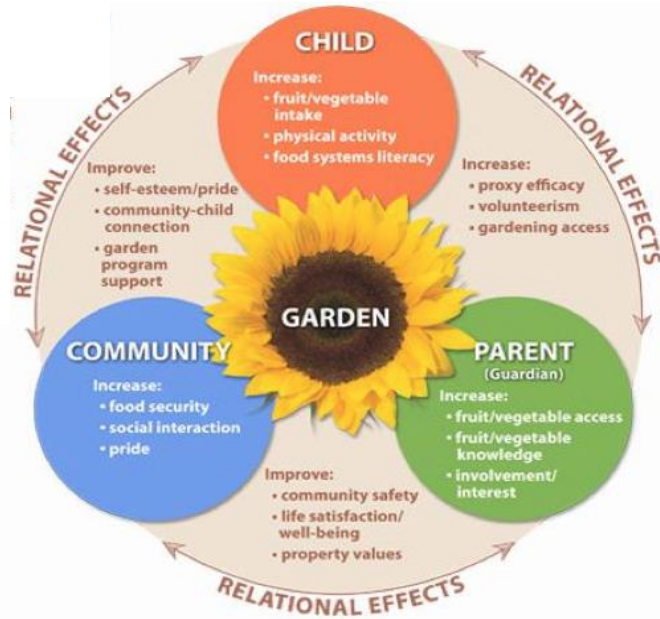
CHILD

Increase:
• fruit/vegetable intake
• physical activity
• food systems literacy

RELATIONAL EFFECTS

RELATIONAL EFFECTS

Improve:
• self-esteem/pride
• community-child connection
• garden program support

Increase:
• proxy efficacy
• volunteerism
• gardening access

RELATIONAL EFFECTS

GARDEN

COMMUNITY

Increase:
• food security
• social interaction
• pride

PARENT
(Guardian)

Increase:
• fruit/vegetable access
• fruit/vegetable knowledge
• involvement/interest

Improve:
• community safety
• life satisfaction/well-being
• property values

RELATIONAL EFFECTS